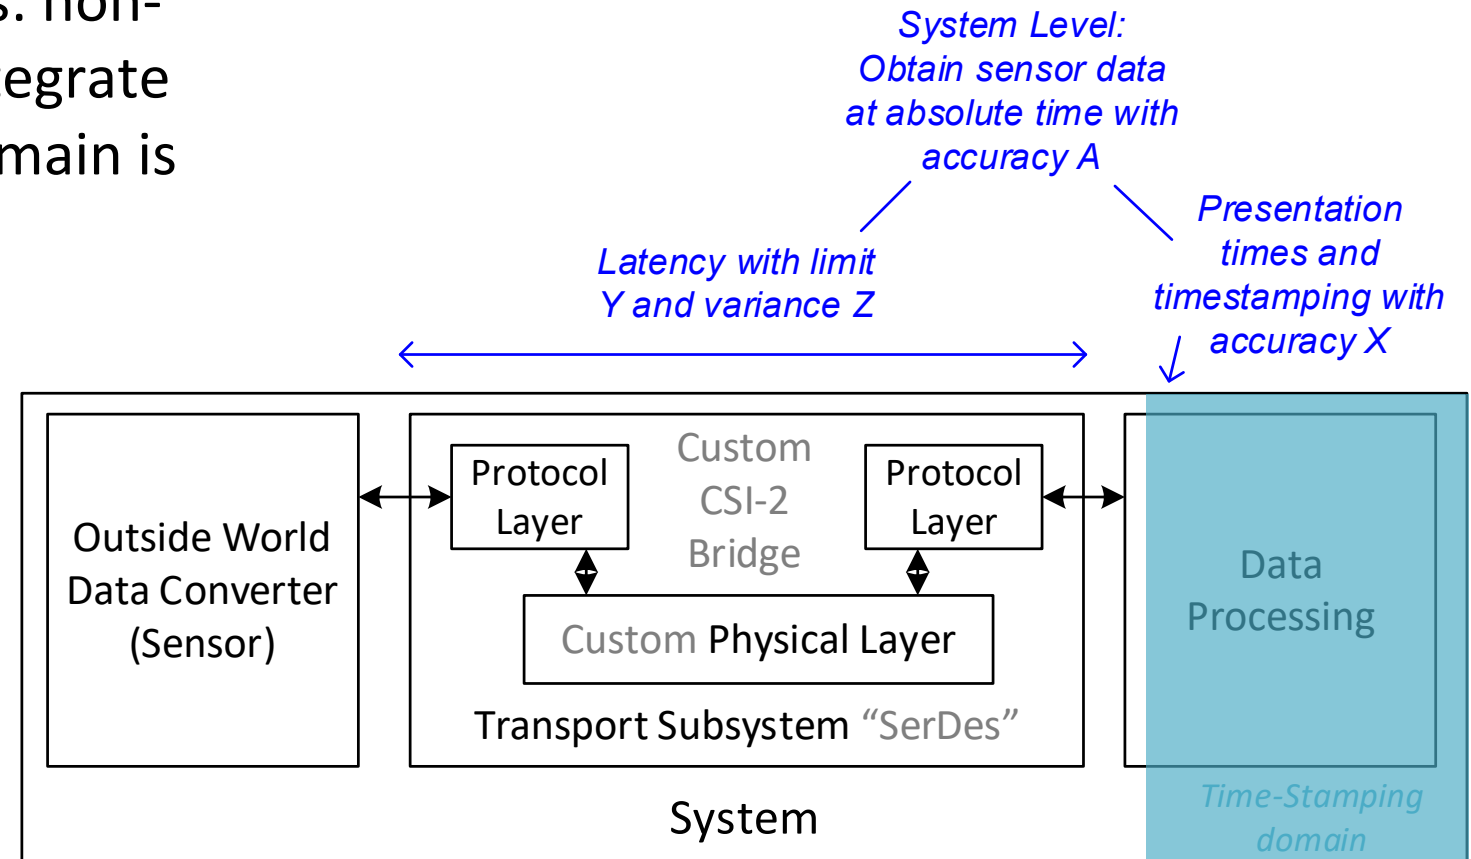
s. non-
egrate
main is

System Level: Obtain sensor data at absolute time with accuracy A

Latency with limit Y and variance Z

Presentation times and timestamping with accuracy X

Outside World Data Converter (Sensor)

Protocol Layer

Custom CSI-2 Bridge

Protocol Layer

Custom Physical Layer

Transport Subsystem “SerDes”

Data Processing

Time-Stamping domain

System